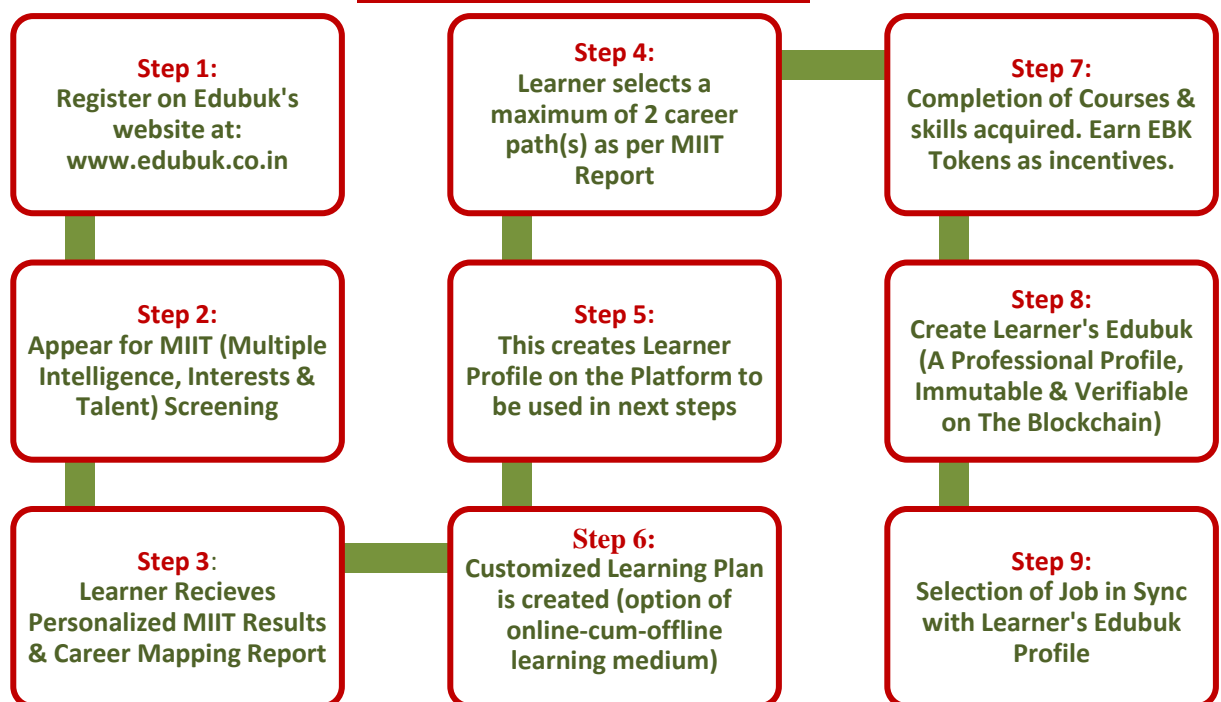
Step 1:
Register on Edubuk's website at: www.edubuk.co.in

Step 2:
Appear for MIIT (Multiple Intelligence, Interests & Talent) Screening

Step 3:
Learner Recieves Personalized MIIT Results & Career Mapping Report

Step 4:
Learner selects a maximum of 2 career path(s) as per MIIT Report

Step 5:
This creates Learner Profile on the Platform to be used in next steps

Step 6:
Customized Learning Plan is created (option of online-cum-offline learning medium)

Step 7:
Completion of Courses & skills acquired. Earn EBK Tokens as incentives.

Step 8:
Create Learner's Edubuk (A Professional Profile, Immutable & Verifiable on The Blockchain)

Step 9:
Selection of Job in Sync with Learner's Edubuk Profile